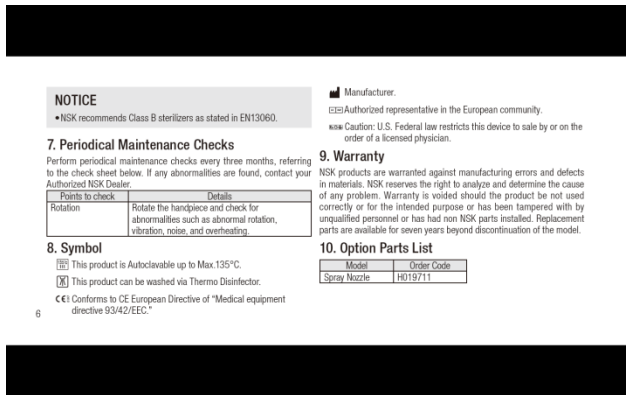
NOTICE
• NSK recommends Class B sterilizers as stated in EN13060.

7. Periodical Maintenance Checks
Perform periodical maintenance checks every three months, referring to the check sheet below. If any abnormalities are found, contact your Authorized NSK Dealer.

| Points to check | Details |
|---|---|
| Rotation | Rotate the handpiece and check for abnormalities such as abnormal rotation, vibration, noise, and overheating. |

8. Symbol
This product is Autoclavable up to Max.135°C.
This product can be washed via Thermo Disinfector.
CE Conforms to CE European Directive of "Medical equipment directive 93/42/EEC."

6

Manufacturer.
Authorized representative in the European community.
Caution: U.S. Federal law restricts this device to sale by or on the order of a licensed physician.

9. Warranty
NSK products are warranted against manufacturing errors and defects in materials. NSK reserves the right to analyze and determine the cause of any problem. Warranty is voided should the product be not used correctly or for the intended purpose or has been tampered with by unqualified personnel or has had non NSK parts installed. Replacement parts are available for seven years beyond discontinuation of the model.

10. Option Parts List

| Model | Order Code |
|---|---|
| Spray Nozzle | H019711 |